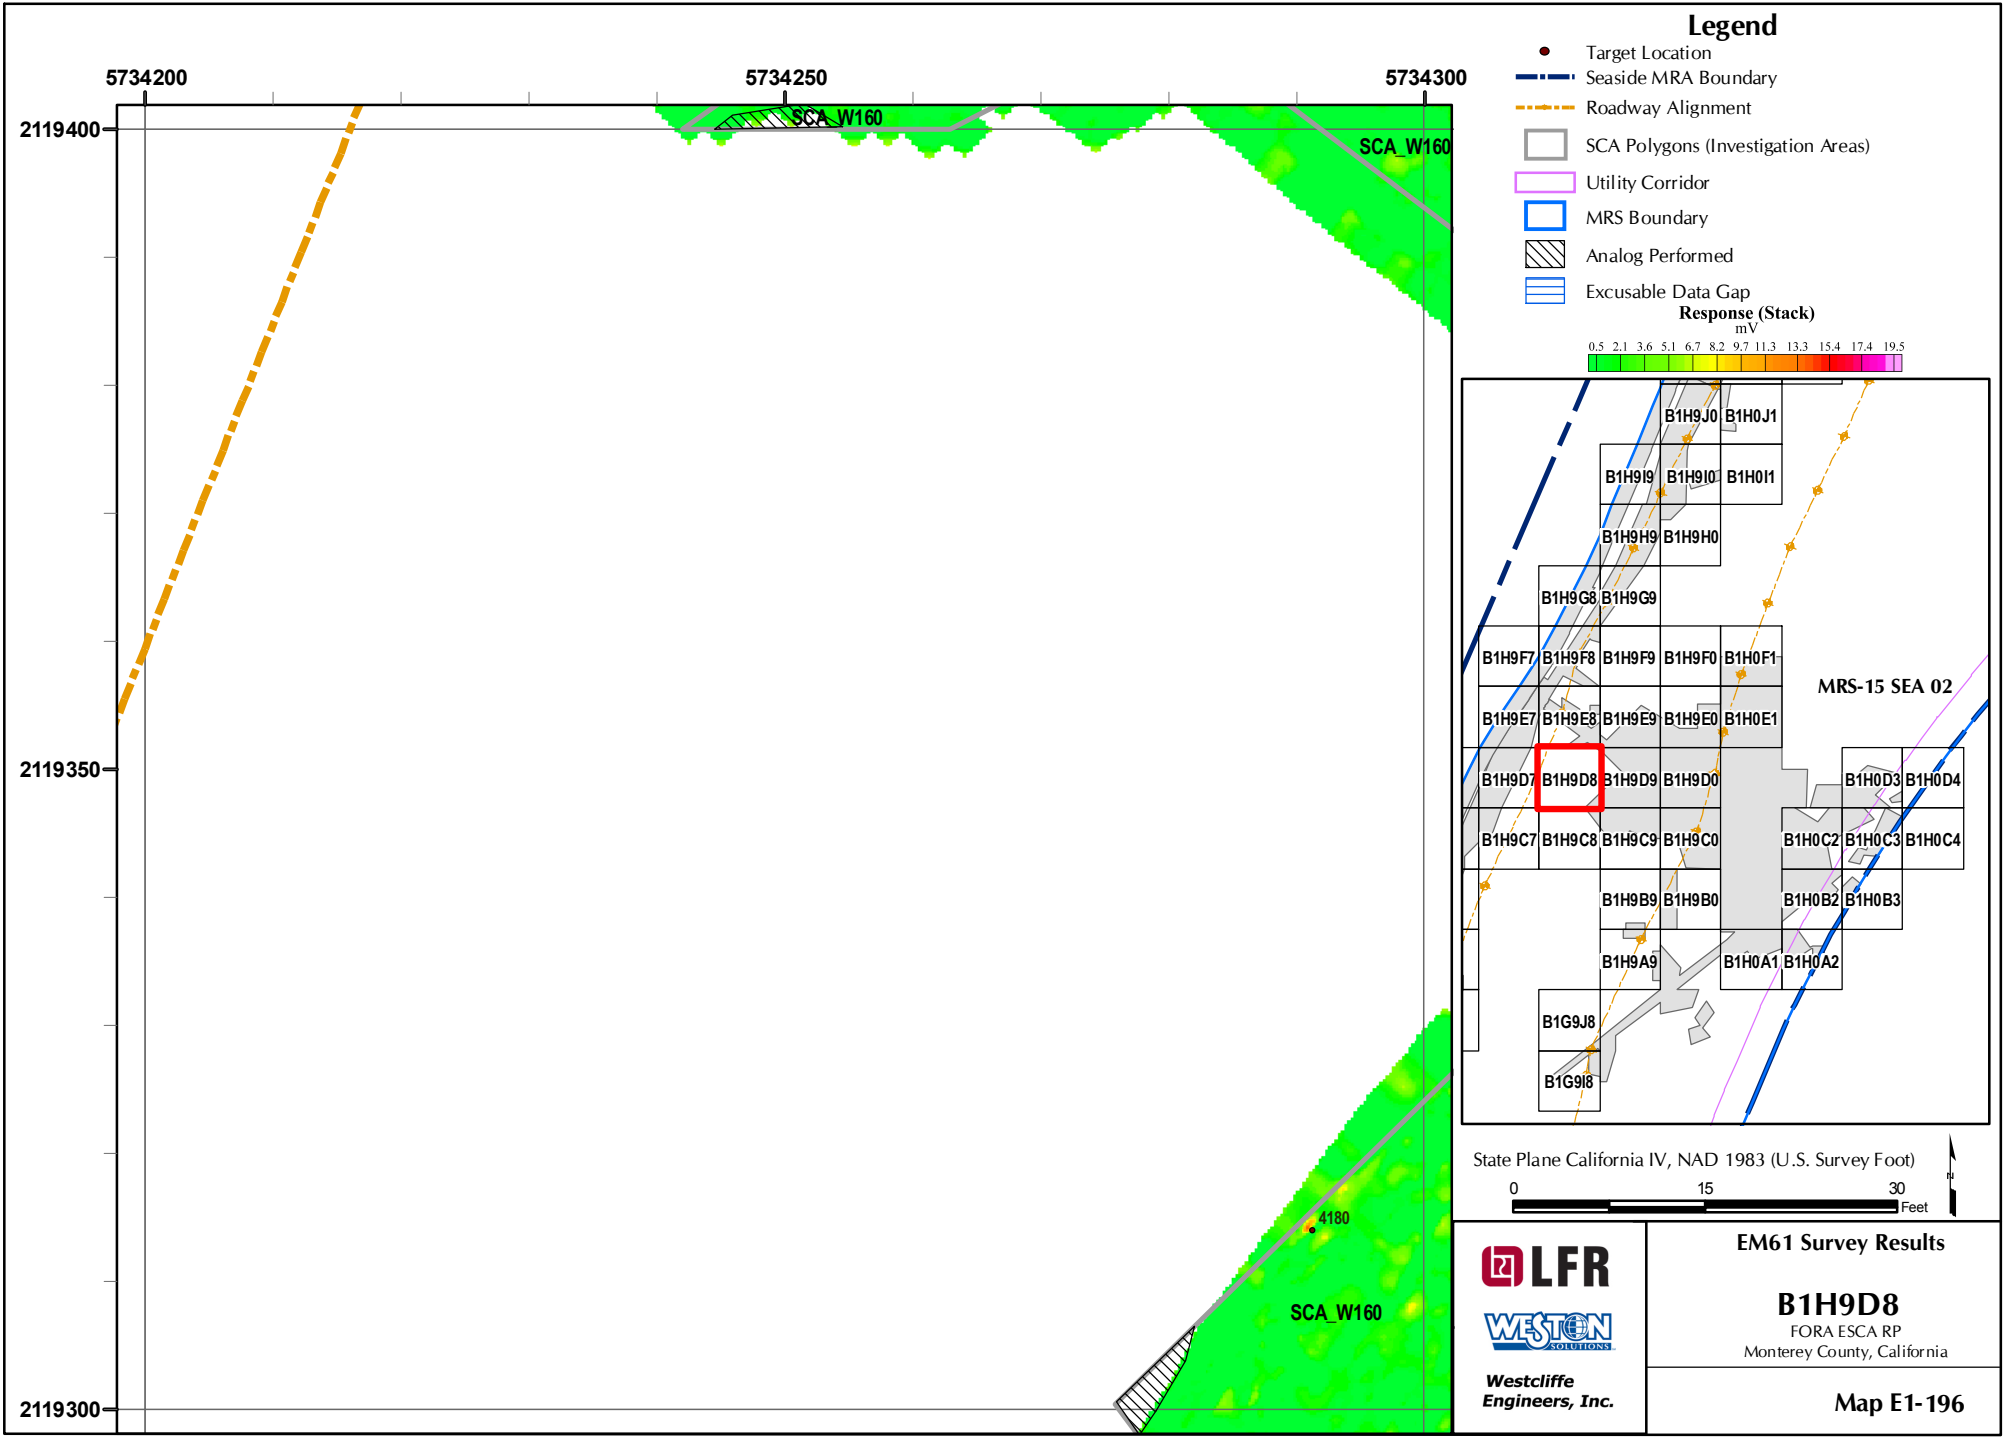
5734200
5734250
5734300
2119400
2119350
2119300
SCA_W160
SCA_W160
SCA_W160
4180

Legend
Target Location
Seaside MRA Boundary
Roadway Alignment
SCA Polygons (Investigation Areas)
Utility Corridor
MRS Boundary
Analog Performed
Excusable Data Gap
Response (Stack)
mV
0.5 2.1 3.6 5.1 6.7 8.2 9.7 11.3 13.3 15.4 17.4 19.5

B1H9J0 B1H0J1
B1H9I9 B1H9I0 B1H0I1
B1H9H9 B1H9H0
B1H9G8 B1H9G9
B1H9F7 B1H9F8 B1H9F9 B1H9F0 B1H0F1
MRS-15 SEA 02
B1H9E7 B1H9E8 B1H9E9 B1H9E0 B1H0E1
B1H9D7 B1H9D8 B1H9D9 B1H9D0 B1H0D3 B1H0D4
B1H9C7 B1H9C8 B1H9C9 B1H9C0 B1H0C2 B1H0C3 B1H0C4
B1H9B9 B1H9B0 B1H0B2 B1H0B3
B1H9A9 B1H0A1 B1H0A2
B1G9J8
B1G9I8

State Plane California IV, NAD 1983 (U.S. Survey Foot)
0 15 30
Feet

LFR
WESTON SOLUTIONS
Westcliffe Engineers, Inc.

EM61 Survey Results
B1H9D8
FORA ESCA RP
Monterey County, California
Map E1-196